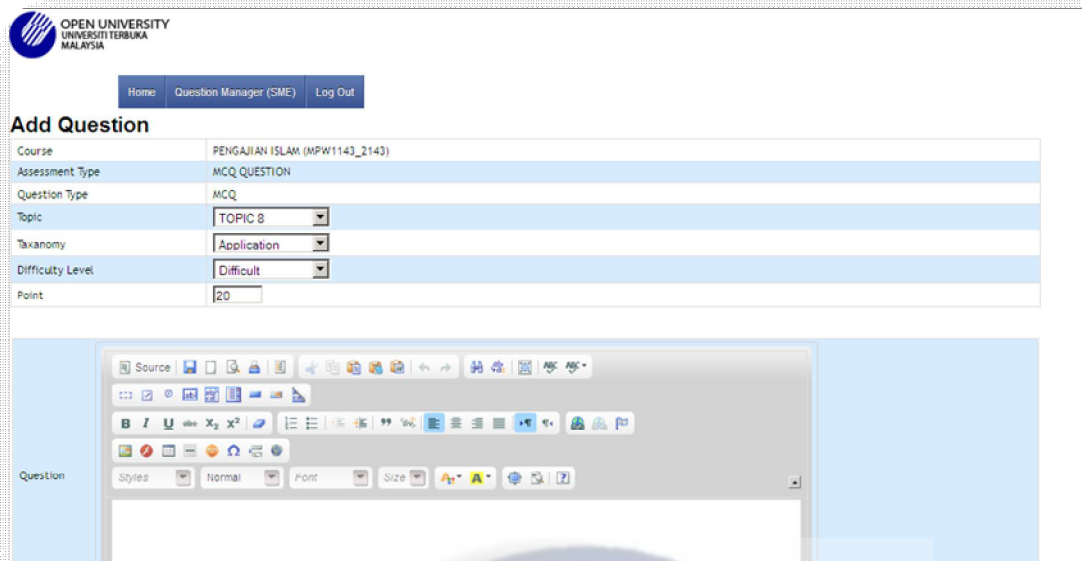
OPEN UNIVERSITY
UNIVERSITI TERBUKA
MALAYSIA

Home | Question Manager (SME) | Log Out

Add Question

| | |
|---|---|
| Course | PENGAJIAN ISLAM (MPW1143_2143) |
| Assessment Type | MCQ QUESTION |
| Question Type | MCQ |
| Topic | TOPIC 8 |
| Taxanomy | Application |
| Difficulty Level | Difficult |
| Point | 20 |

Question

Source

Styles | Normal | Font | Size